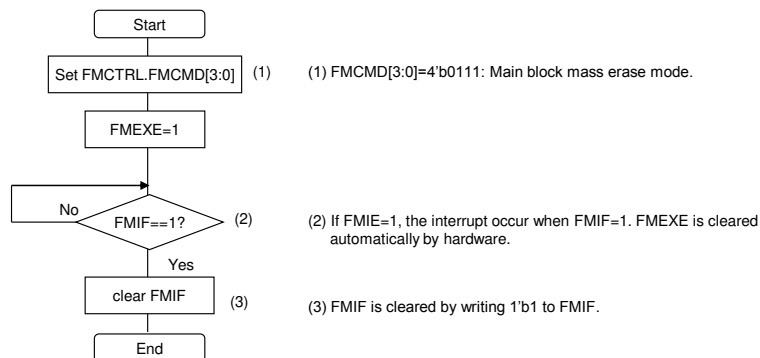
Start

Set FMCTRL.FMCMD[3:0]

(1)

FMEXE=1

No

FMIF==1?

(2)

Yes

clear FMIF

(3)

End

(1) FMCMD[3:0]=4'b0111: Main block mass erase mode.

(2) If FMIE=1, the interrupt occur when FMIF=1. FMEXE is cleared automatically by hardware.

(3) FMIF is cleared by writing 1'b1 to FMIF.